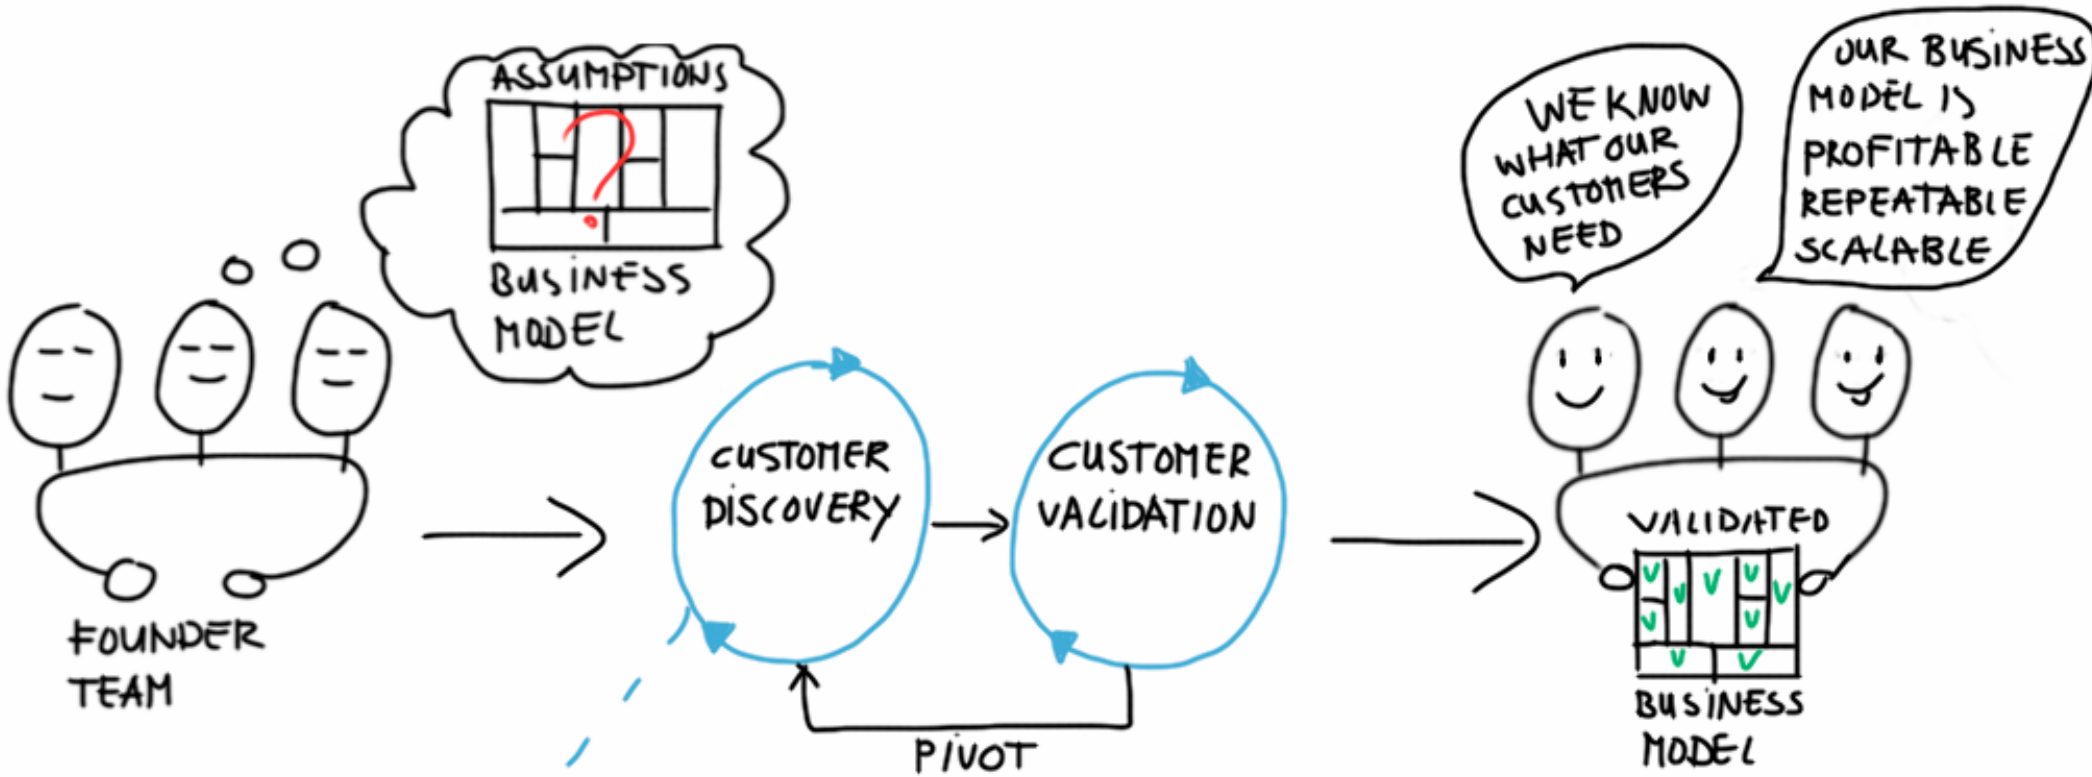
ASSUMPTIONS

?

BUSINESS MODEL

FOUNDER TEAM

CUSTOMER DISCOVERY

CUSTOMER VALIDATION

PIVOT

WE KNOW WHAT OUR CUSTOMERS NEED

OUR BUSINESS MODEL IS PROFITABLE REPEATABLE SCALABLE

VALIDATED

V V V V V V V V V V

BUSINESS MODEL